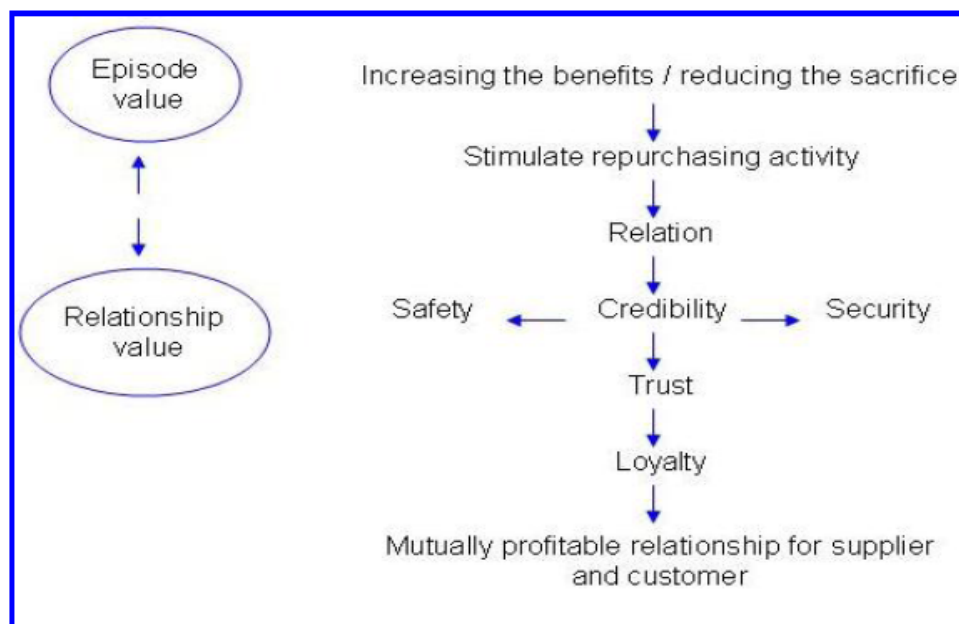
Episode value

Relationship value

Increasing the benefits / reducing the sacrifice

Stimulate repurchasing activity

Relation

Safety

Credibility

Security

Trust

Loyalty

Mutually profitable relationship for supplier and customer